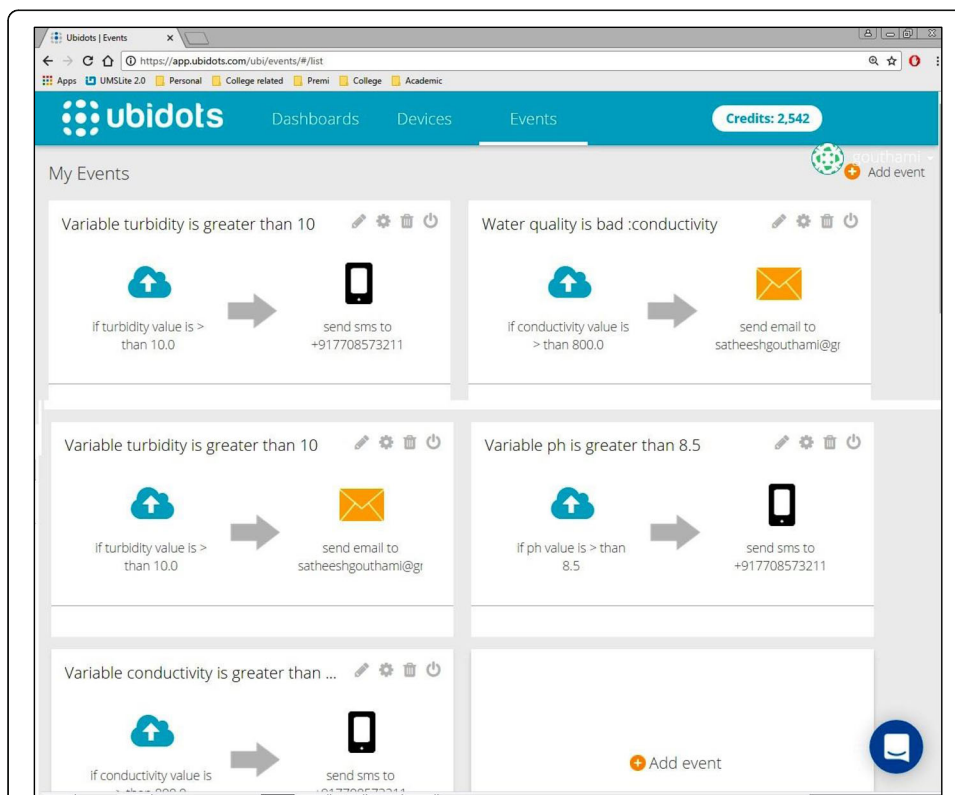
Ubidots | Events

https://app.ubidots.com/ubi/events/#/list

Apps UMSLite 2.0 Personal College related Premi College Academic

ubidots Dashboards Devices Events Credits: 2,542

gouthami

My Events

Add event

Variable turbidity is greater than 10

If turbidity value is > than 10.0

send sms to +917708573211

Water quality is bad :conductivity

If conductivity value is > than 800.0

send email to satheeshgouthami@gr

Variable turbidity is greater than 10

If turbidity value is > than 10.0

send email to satheeshgouthami@gr

Variable ph is greater than 8.5

If ph value is > than 8.5

send sms to +917708573211

Variable conductivity is greater than ...

If conductivity value is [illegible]

send sms to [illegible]

Add event